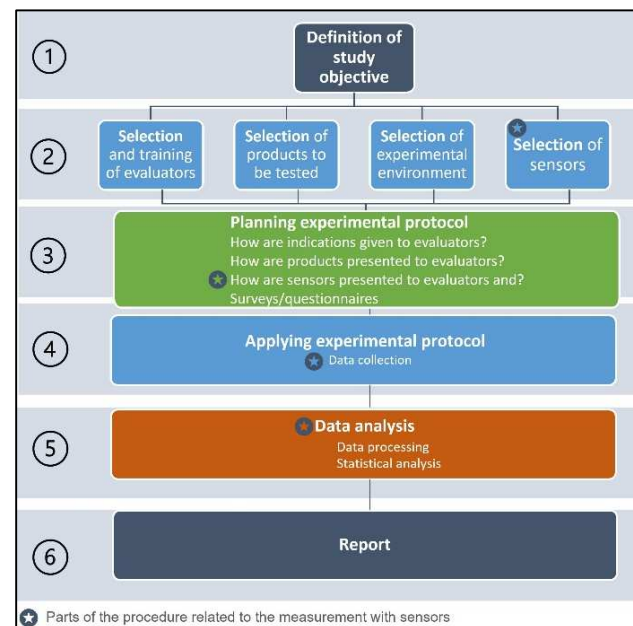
1

Definition of study objective

2

Selection and training of evaluators

Selection of products to be tested

Selection of experimental environment

Selection of sensors

3

Planning experimental protocol
How are indications given to evaluators?
How are products presented to evaluators?
How are sensors presented to evaluators and?
Surveys/questionnaires

4

Applying experimental protocol
Data collection

5

Data analysis
Data processing
Statistical analysis

6

Report

Parts of the procedure related to the measurement with sensors